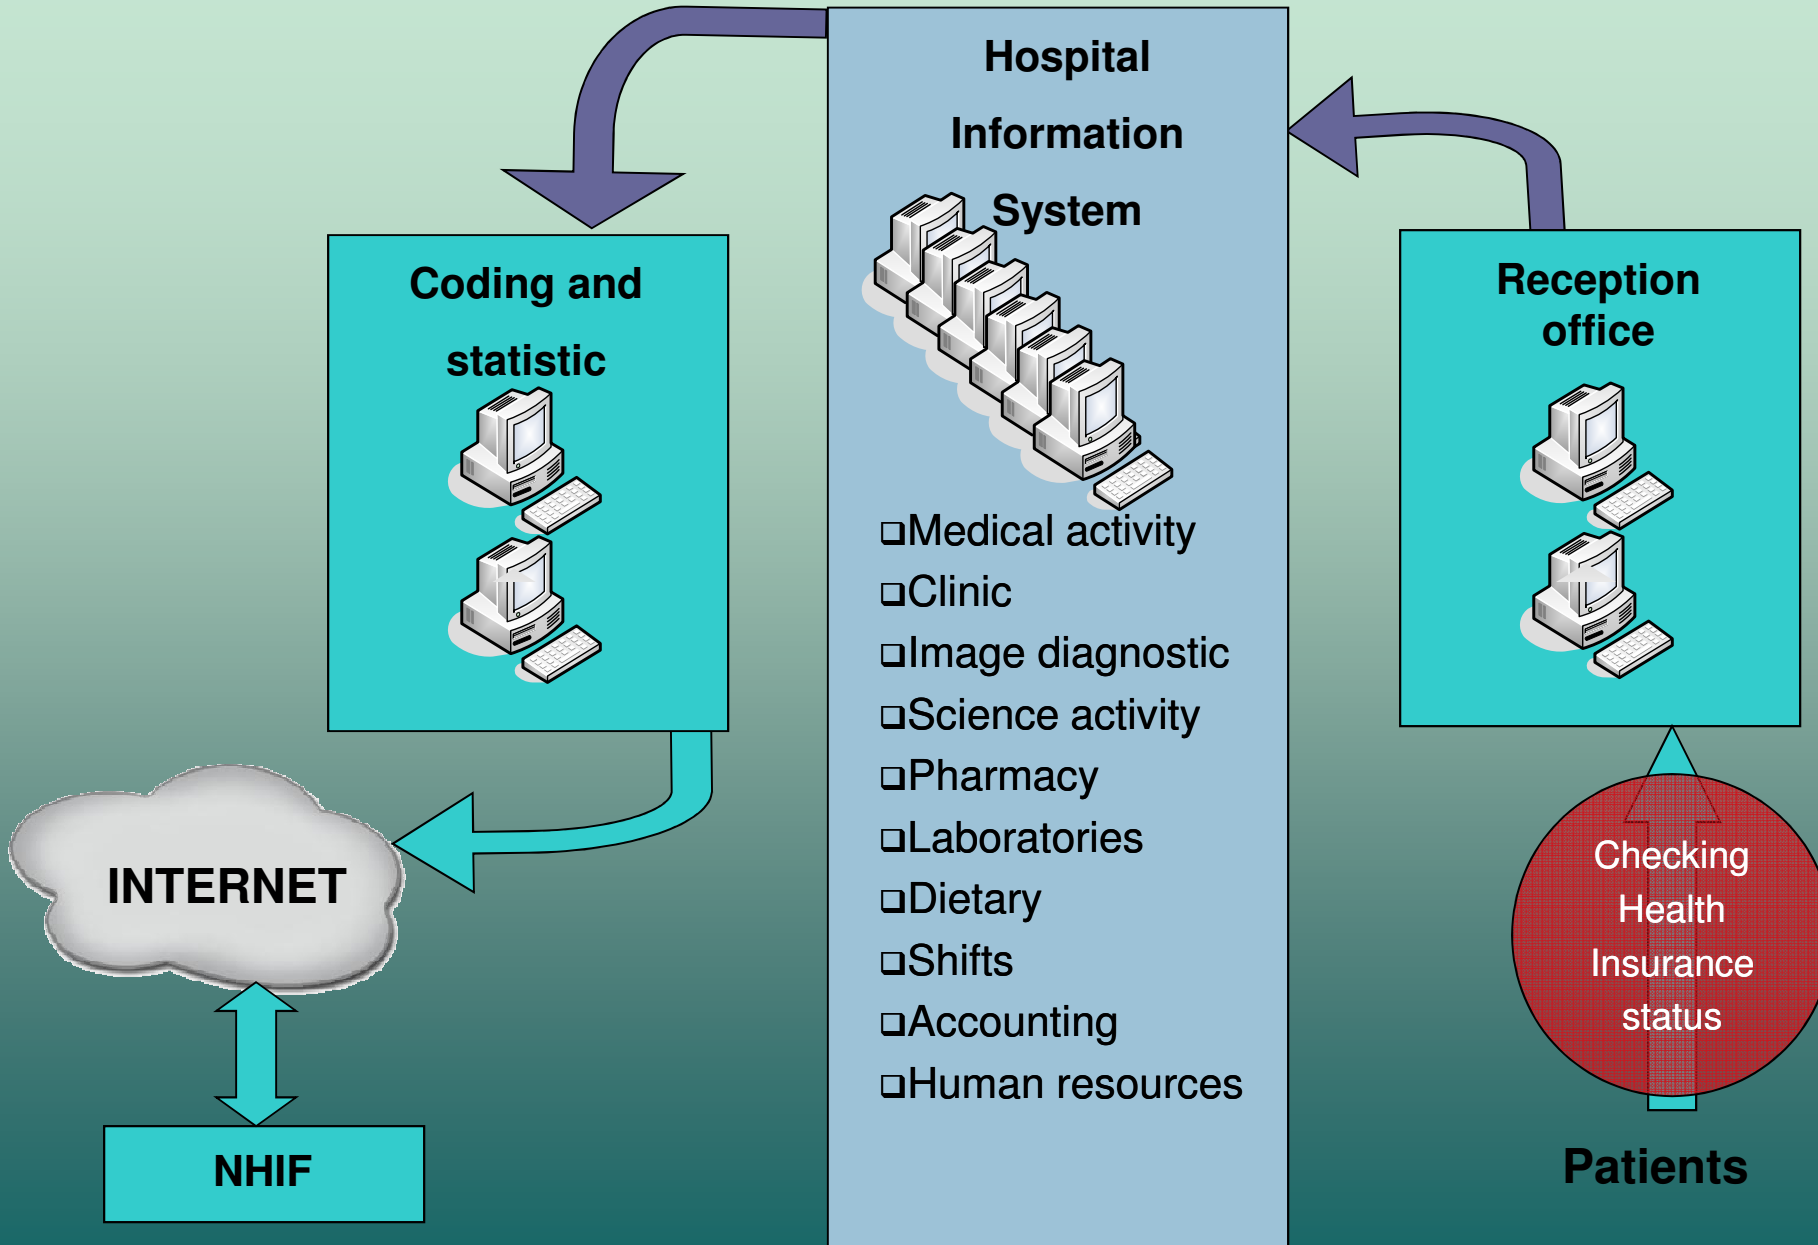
Hospital Information System

❑Medical activity
❑Clinic
❑Image diagnostic
❑Science activity
❑Pharmacy
❑Laboratories
❑Dietary
❑Shifts
❑Accounting
❑Human resources

Coding and statistic

Reception office

INTERNET

NHIF

Checking Health Insurance status

Patients